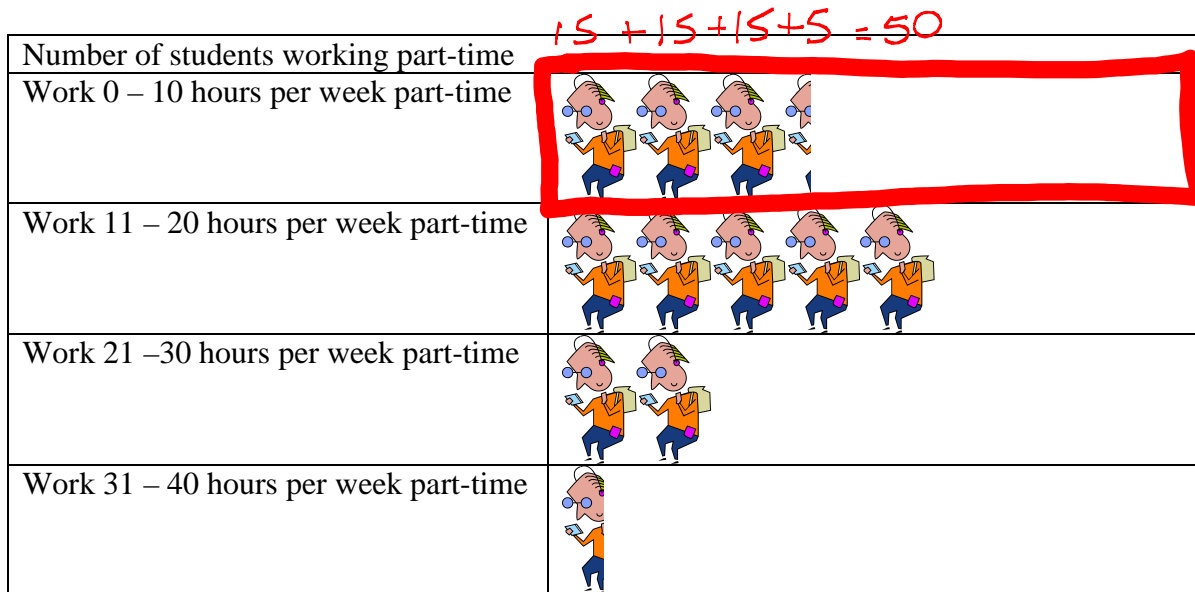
15 + 15 + 15 + 5 = 50

| Number of students working part-time | |
|---|---|
| Work 0 – 10 hours per week part-time | |
| Work 11 – 20 hours per week part-time | |
| Work 21 –30 hours per week part-time | |
| Work 31 – 40 hours per week part-time | |